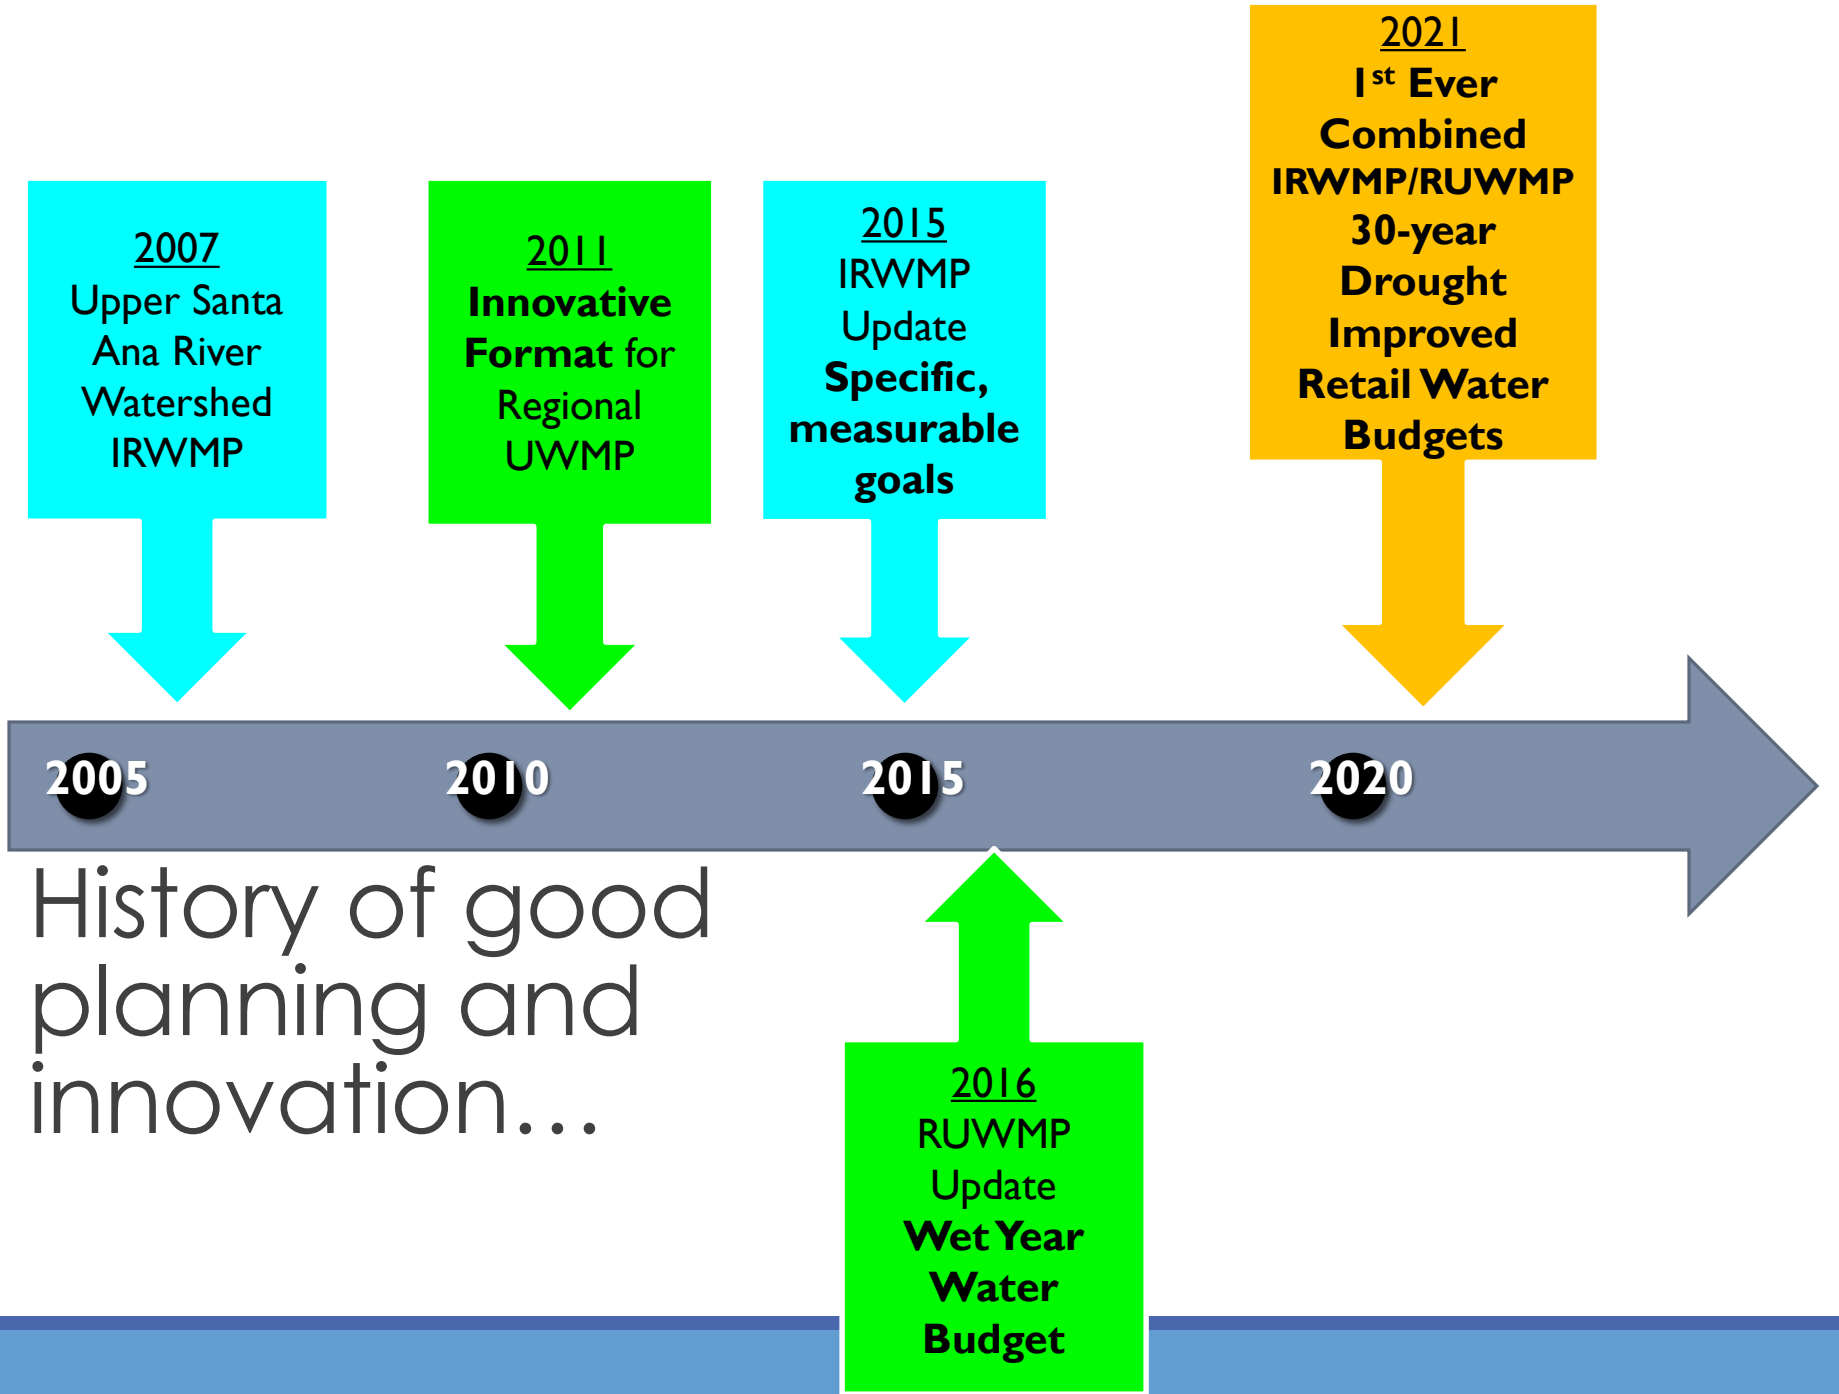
2007
Upper Santa Ana River Watershed IRWMP

2011
**Innovative Format** for Regional UWMP

2015
IRWMP Update
**Specific, measurable goals**

2021
**1$^{st}$ Ever Combined IRWMP/RUWMP 30-year Drought Improved Retail Water Budgets**

2005

2010

2015

2020

History of good planning and innovation…

2016
RUWMP Update
**Wet Year Water Budget**